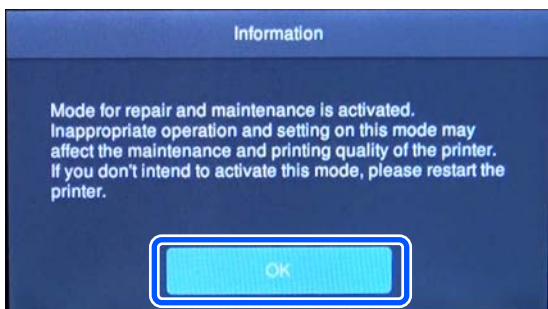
Information

Mode for repair and maintenance is activated. Inappropriate operation and setting on this mode may affect the maintenance and printing quality of the printer. If you don't intend to activate this mode, please restart the printer.

OK